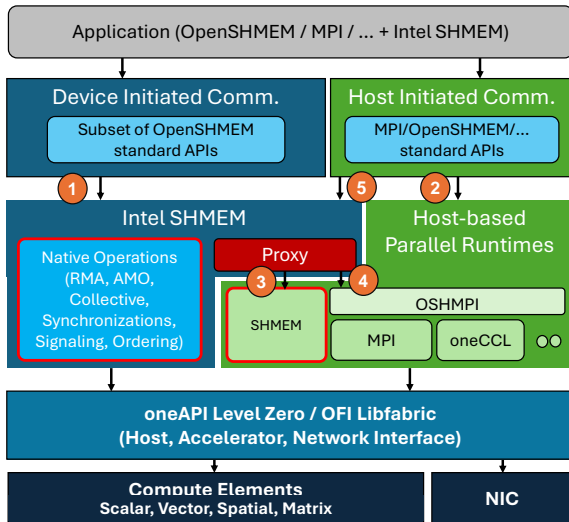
Application (OpenSHMEM / MPI / ... + Intel SHMEM)

Device Initiated Comm.

Subset of OpenSHMEM standard APIs

Host Initiated Comm.

MPI/OpenSHMEM/... standard APIs

1

5

2

Intel SHMEM

Host-based Parallel Runtimes

Native Operations (RMA, AMO, Collective, Synchronizations, Signaling, Ordering)

Proxy

3

4

SHMEM

OSHMPI

MPI

oneCCL

oneAPI Level Zero / OFI Libfabric (Host, Accelerator, Network Interface)

Compute Elements
Scalar, Vector, Spatial, Matrix

NIC